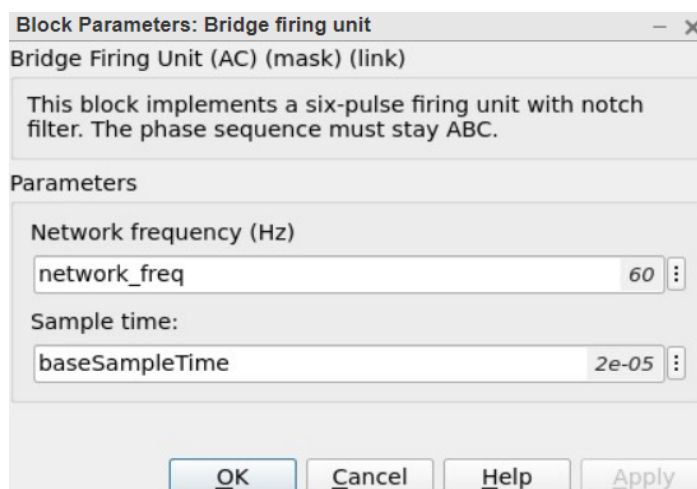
Block Parameters: Bridge firing unit

Bridge Firing Unit (AC) (mask) (link)

This block implements a six-pulse firing unit with notch filter. The phase sequence must stay ABC.

Parameters

Network frequency (Hz)

network_freq 60 ⋮

Sample time:

baseSampleTime 2e-05 ⋮

OK Cancel Help Apply